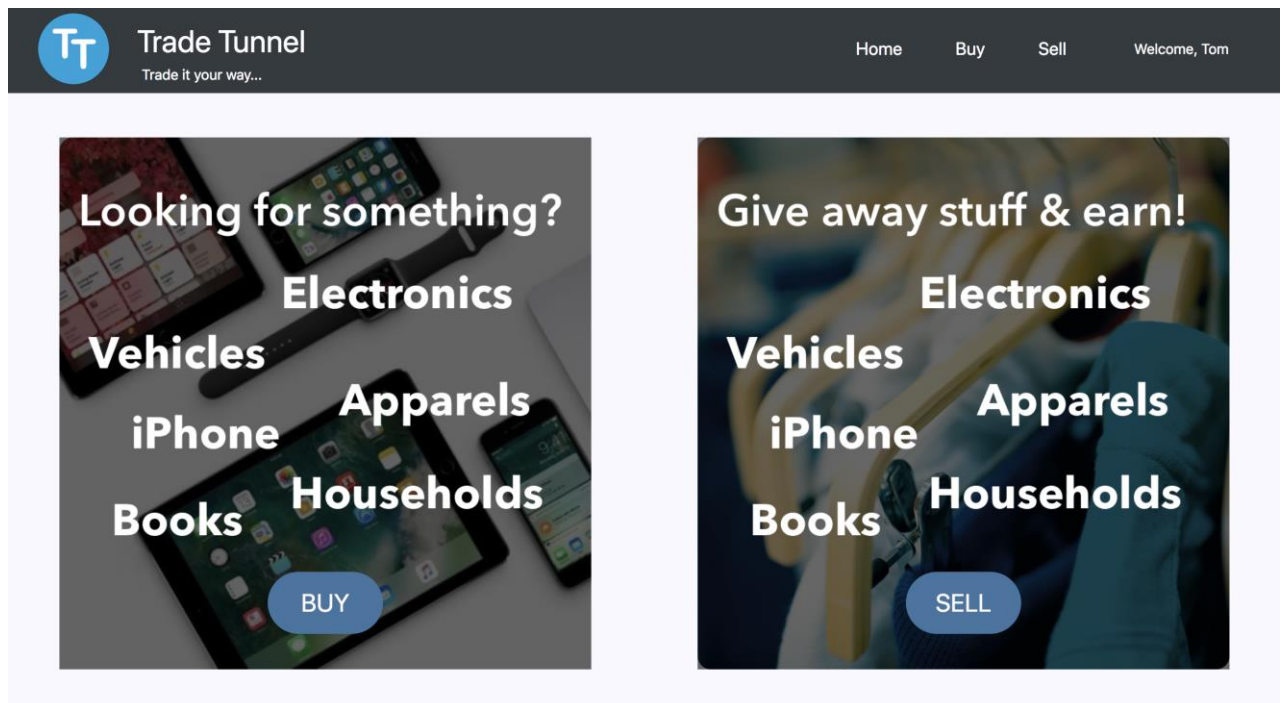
TT

Trade Tunnel
Trade it your way...

Home Buy Sell Welcome, Tom

Looking for something?
Electronics
Vehicles
Apparels
iPhone
Households
Books
BUY

Give away stuff & earn!
Electronics
Vehicles
Apparels
iPhone
Households
Books
SELL